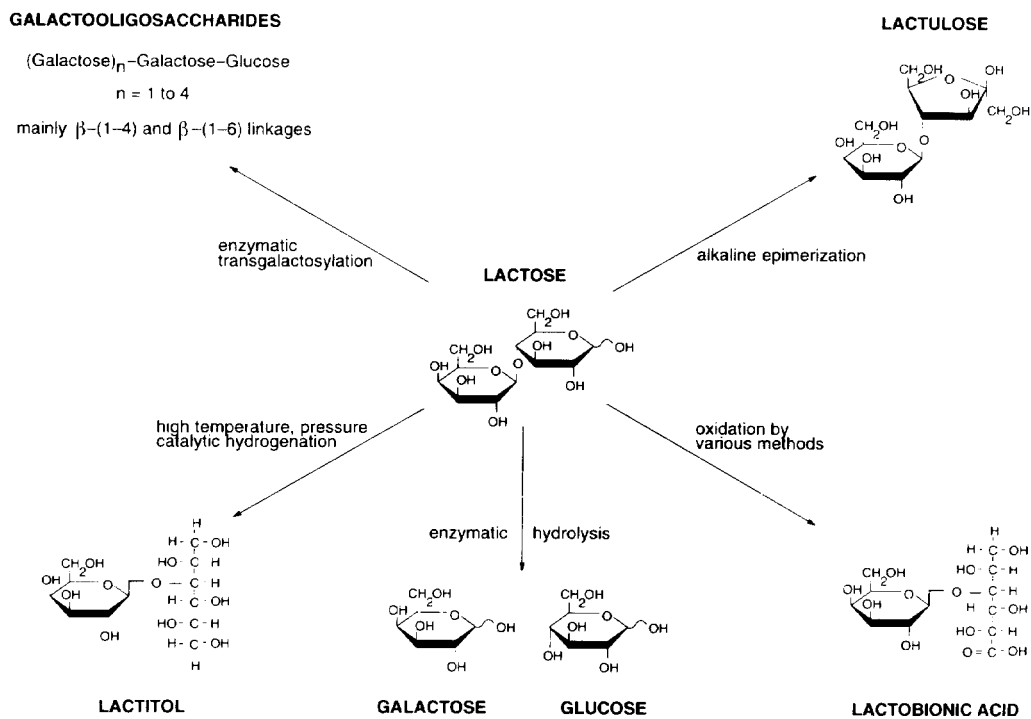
GALACTOOLIGOSACCHARIDES

(Galactose)$_n$–Galactose–Glucose

n = 1 to 4

mainly β–(1–4) and β–(1–6) linkages

LACTULOSE

CH$_2$OH
O
OH
OH
CH$_2$OH
CH$_2$OH
OH
OH
O
O
OH

enzymatic transgalactosylation

LACTOSE

alkaline epimerization

CH$_2$OH
O
OH
OH
CH$_2$OH
OH
OH
O
O
OH
OH

high temperature, pressure catalytic hydrogenation

oxidation by various methods

enzymatic hydrolysis

H
H - C - OH
HO - C - H
O — C - H
H - C - OH
HO - C - H
H - C - OH
H

CH$_2$OH
OH
O
OH

CH$_2$OH
OH
O
OH
OH
OH

CH$_2$OH
O
OH
OH
OH
OH

H
H - C - OH
HO - C - H
O — C - H
H - C - OH
HO - C - H
O = C - OH

CH$_2$OH
OH
O
OH

LACTITOL

GALACTOSE

GLUCOSE

LACTOBIONIC ACID